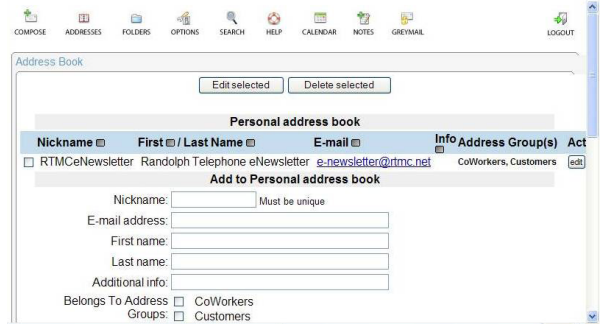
COMPOSE ADDRESSES FOLDERS OPTIONS SEARCH HELP CALENDAR NOTES GREYMAIL LOGOUT

Address Book

Edit selected Delete selected

Personal address book

| | Nickname | First / Last Name | E-mail | Info | Address Group(s) | Act |
|---|---|---|---|---|---|---|
| ☐ | RTMCeNewsletter | Randolph Telephone eNewsletter | e-newsletter@rtmc.net | | CoWorkers, Customers | edit |

Add to Personal address book

Nickname: Must be unique

E-mail address:

First name:

Last name:

Additional info:

Belongs To Address Groups: ☐ CoWorkers ☐ Customers